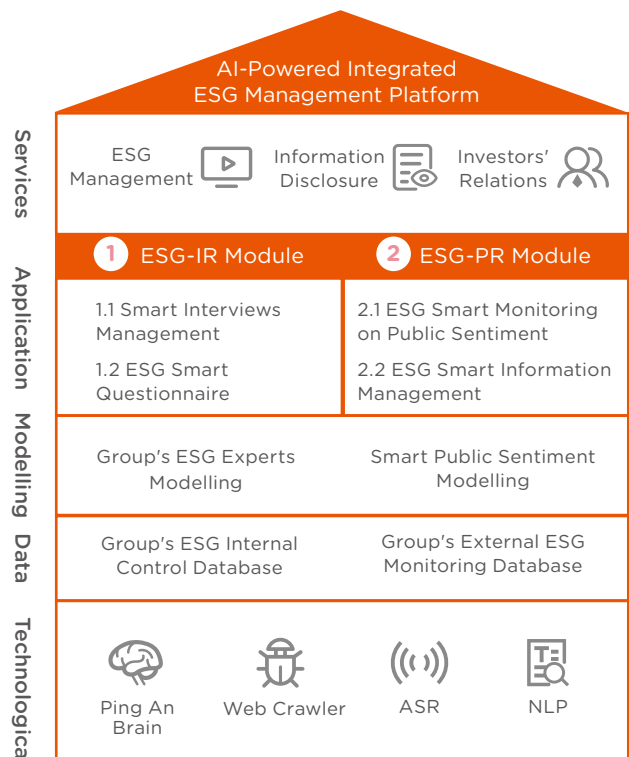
AI-Powered Integrated ESG Management Platform

Services

ESG Management

Information Disclosure

Investors' Relations

Application

1 ESG-IR Module

2 ESG-PR Module

1.1 Smart Interviews Management

1.2 ESG Smart Questionnaire

2.1 ESG Smart Monitoring on Public Sentiment

2.2 ESG Smart Information Management

Modelling

Group's ESG Experts Modelling

Smart Public Sentiment Modelling

Data

Group's ESG Internal Control Database

Group's External ESG Monitoring Database

Technologica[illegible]

Ping An Brain

Web Crawler

ASR

NLP